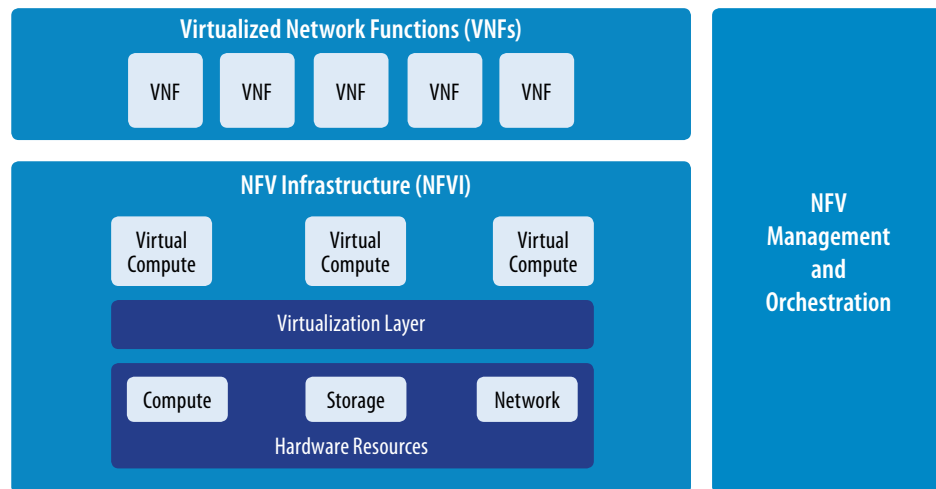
Virtualized Network Functions (VNFs)

VNF

VNF

VNF

VNF

VNF

NFV Infrastructure (NFVI)

Virtual Compute

Virtual Compute

Virtual Compute

Virtualization Layer

Compute

Storage

Network

Hardware Resources

NFV Management and Orchestration